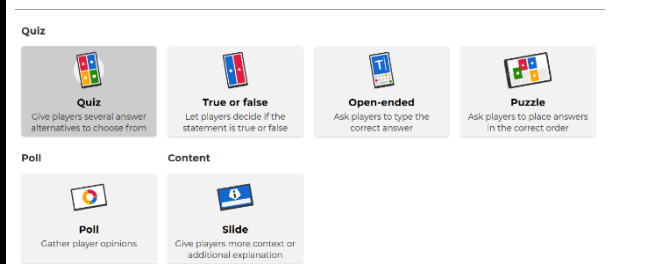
Quiz

Quiz
Give players several answer alternatives to choose from

True or false
Let players decide if the statement is true or false

T

Open-ended
Ask players to type the correct answer

Puzzle
Ask players to place answers in the correct order

Poll

Poll
Gather player opinions

Content

i

Slide
Give players more context or additional explanation